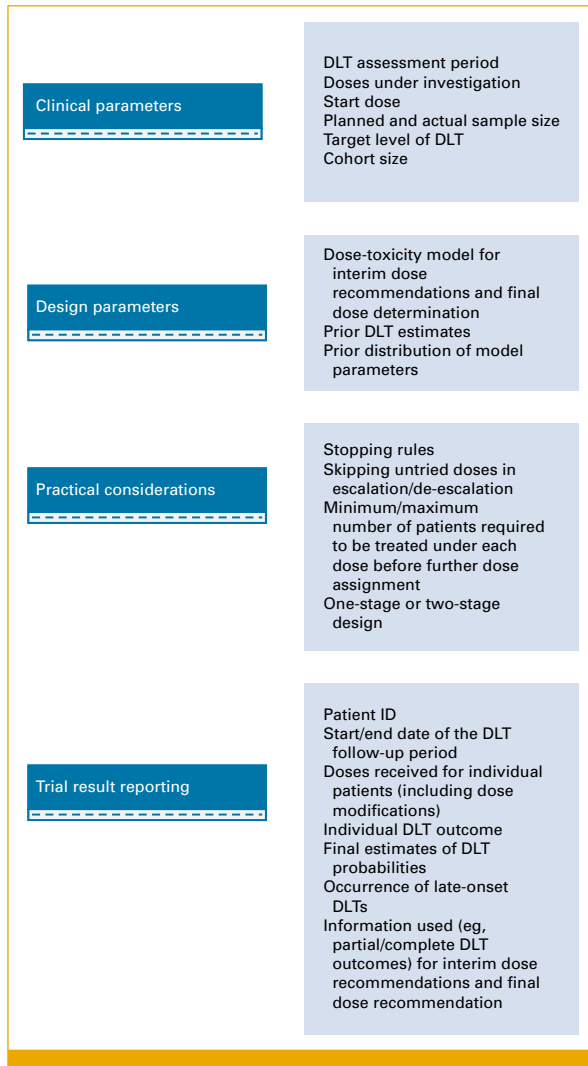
Clinical parameters

DLT assessment period
Doses under investigation
Start dose
Planned and actual sample size
Target level of DLT
Cohort size

Design parameters

Dose-toxicity model for interim dose recommendations and final dose determination
Prior DLT estimates
Prior distribution of model parameters

Practical considerations

Stopping rules
Skipping untried doses in escalation/de-escalation
Minimum/maximum number of patients required to be treated under each dose before further dose assignment
One-stage or two-stage design

Trial result reporting

Patient ID
Start/end date of the DLT follow-up period
Doses received for individual patients (including dose modifications)
Individual DLT outcome
Final estimates of DLT probabilities
Occurrence of late-onset DLTs
Information used (eg, partial/complete DLT outcomes) for interim dose recommendations and final dose recommendation